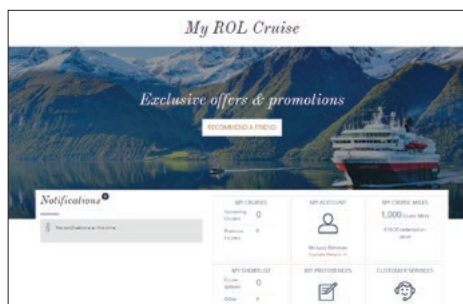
My ROL Cruise

Exclusive offers & promotions

RECOMMEND A FRIEND

Notifications 0

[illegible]

MY CRUISES

Upcoming Cruises 0

Previous Cruises 0

MY ACCOUNT

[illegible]

MY CRUISE MILES

1,000 Cruise Miles

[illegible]

MY SHORTLIST

Cruise options 0

Other 0

MY PREFERENCES

CUSTOMER SERVICES